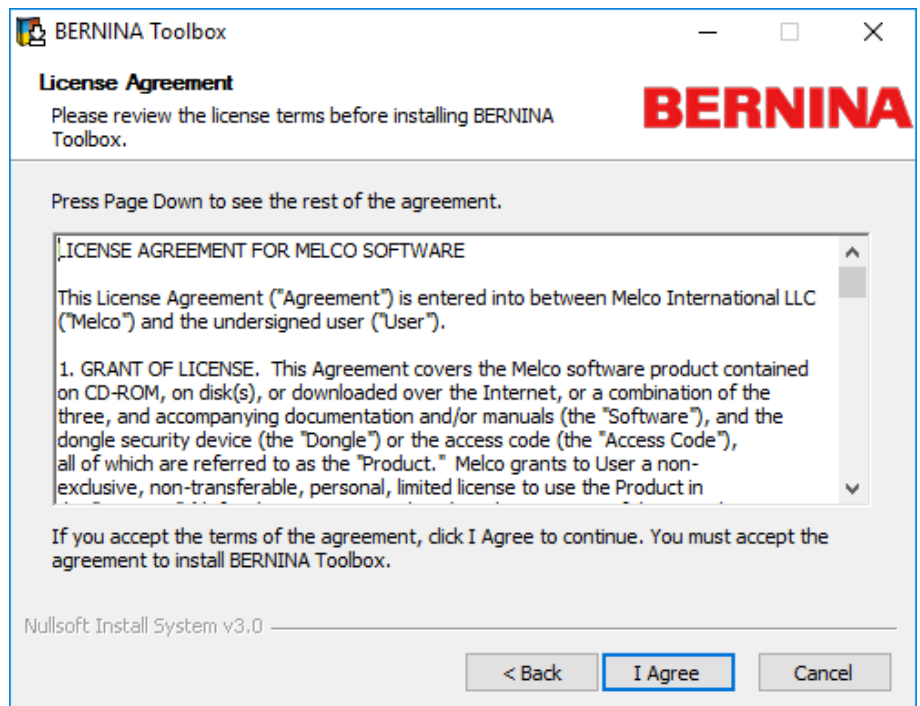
BERNINA Toolbox

License Agreement

Please review the license terms before installing BERNINA Toolbox.

BERNINA

Press Page Down to see the rest of the agreement.

LICENSE AGREEMENT FOR MELCO SOFTWARE

This License Agreement ("Agreement") is entered into between Melco International LLC ("Melco") and the undersigned user ("User").

1. GRANT OF LICENSE. This Agreement covers the Melco software product contained on CD-ROM, on disk(s), or downloaded over the Internet, or a combination of the three, and accompanying documentation and/or manuals (the "Software"), and the dongle security device (the "Dongle") or the access code (the "Access Code"), all of which are referred to as the "Product." Melco grants to User a non-exclusive, non-transferable, personal, limited license to use the Product in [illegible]

If you accept the terms of the agreement, click I Agree to continue. You must accept the agreement to install BERNINA Toolbox.

Nullsoft Install System v3.0

< Back

I Agree

Cancel